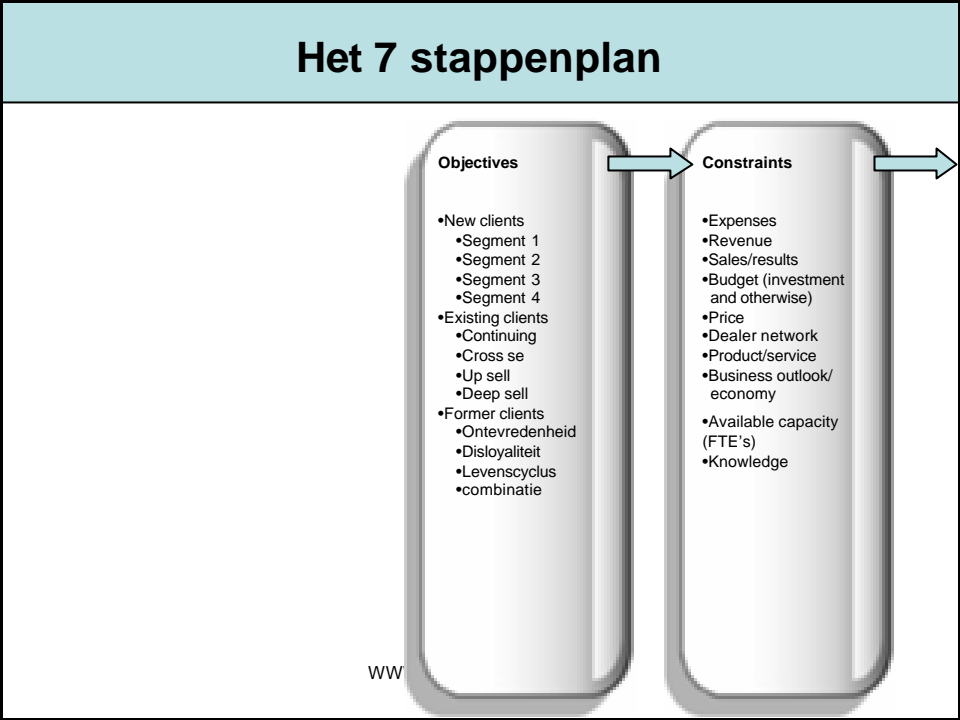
Het 7 stappenplan

Objectives

•New clients
•Segment 1
•Segment 2
•Segment 3
•Segment 4
•Existing clients
•Continuing
•Cross se
•Up sell
•Deep sell
•Former clients
•Ontevredenheid
•Disloyaliteit
•Levenscyclus
•combinatie

Constraints

•Expenses
•Revenue
•Sales/results
•Budget (investment and otherwise)
•Price
•Dealer network
•Product/service
•Business outlook/ economy
•Available capacity (FTE's)
•Knowledge

WW